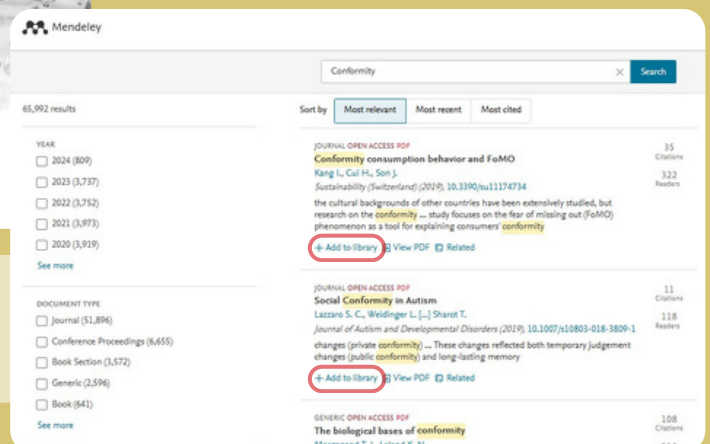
Mendeley

Conformity

Search

65,992 results

Sort by Most relevant Most recent Most cited

YEAR

2024 (809)

2023 (3,737)

2022 (3,752)

2021 (3,973)

2020 (3,919)

See more

DOCUMENT TYPE

Journal (51,896)

Conference Proceedings (6,655)

Book Section (3,572)

Generic (2,596)

Book (641)

See more

JOURNAL OPEN ACCESS PDF

Conformity consumption behavior and FoMO

Kang I., Cui H., Son J.

Sustainability (Switzerland) (2019), 10.3390/su11174734

the cultural backgrounds of other countries have been extensively studied, but research on the conformity ... study focuses on the fear of missing out (FoMO) phenomenon as a tool for explaining consumers' conformity

+ Add to library View PDF Related

35 Citations

322 Readers

JOURNAL OPEN ACCESS PDF

Social Conformity in Autism

Lazzaro S. C., Weidinger L. [...] Sharot T.

Journal of Autism and Developmental Disorders (2019), 10.1007/s10803-018-3809-1

changes (private conformity) ... These changes reflected both temporary judgement changes (public conformity) and long-lasting memory

+ Add to library View PDF Related

11 Citations

118 Readers

GENERIC OPEN ACCESS PDF

The biological bases of conformity

108 Citations

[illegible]